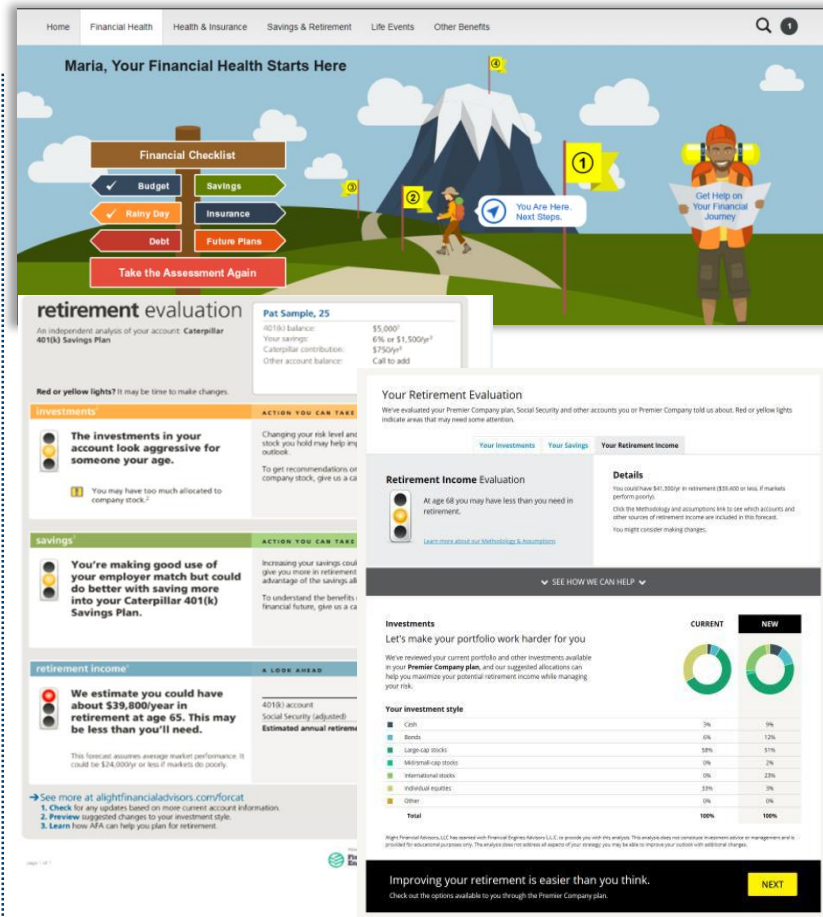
Home Financial Health Health & Insurance Savings & Retirement Life Events Other Benefits

1

Maria, Your Financial Health Starts Here

Financial Checklist

Budget Savings

Rainy Day Insurance

Debt Future Plans

Take the Assessment Again

④ ③ ② ①

You Are Here. Next Steps.

Get Help on Your Financial Journey

retirement evaluation

An independent analysis of your account: Caterpillar 401(k) Savings Plan

Pat Sample, 25

401(k) balance: $5,000¹

Your savings: 6% or $1,500/yr²

Caterpillar contribution: $750/yr³

Other account balance: Call to add

Red or yellow lights? It may be time to make changes.

investments

ACTION YOU CAN TAKE

The investments in your account look aggressive for someone your age.

You may have too much allocated to company stock.²

Changing your risk level and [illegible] stock you hold may help imp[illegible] outlook.

To get recommendations on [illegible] company stock, give us a ca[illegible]

savings

ACTION YOU CAN TAKE

You're making good use of your employer match but could do better with saving more into your Caterpillar 401(k) Savings Plan.

Increasing your savings coul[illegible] give you more in retirement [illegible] advantage of the savings all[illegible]

To understand the benefits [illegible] financial future, give us a ca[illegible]

retirement income

A LOOK AHEAD

We estimate you could have about $39,800/year in retirement at age 65. This may be less than you'll need.

This forecast assumes average market performance. It could be $24,000/yr or less if markets do poorly.

401(k) account

Social Security (adjusted)

Estimated annual retireme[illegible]

→See more at alightfinancialadvisors.com/forcat

1. Check for any updates based on more current account information.

2. Preview suggested changes to your investment style.

3. Learn how AFA can help you plan for retirement.

Your Retirement Evaluation

We've evaluated your Premier Company plan, Social Security and other accounts you or Premier Company told us about. Red or yellow lights indicate areas that may need some attention.

Your Investments Your Savings Your Retirement Income

Retirement Income Evaluation

At age 68 you may have less than you need in retirement.

Learn more about our Methodology & Assumptions

Details

You could have $41,500/yr in retirement ($30,400 or less, if markets perform poorly).

Click the Methodology and assumptions link to see which accounts and other sources of retirement income are included in this forecast.

You might consider making changes.

SEE HOW WE CAN HELP

Investments

Let's make your portfolio work harder for you

We've reviewed your current portfolio and other investments available in your Premier Company plan, and our suggested allocations can help you maximize your potential retirement income while managing your risk.

CURRENT NEW

Your investment style

| | CURRENT | NEW |
|---|---|---|
| Cash | 3% | 9% |
| Bonds | 6% | 12% |
| Large-cap stocks | 58% | 51% |
| Mid/small-cap stocks | 0% | 2% |
| International stocks | 0% | 23% |
| Individual equities | 33% | 3% |
| Other | 0% | 0% |
| Total | 100% | 100% |

Alight Financial Advisors, LLC has teamed with Financial Engines Advisors L.L.C. to provide you with this analysis. This analysis does not constitute investment advice or management and is provided for educational purposes only. The analysis does not address all aspects of your strategy; you may be able to improve your outlook with additional changes.

Improving your retirement is easier than you think.

Check out the options available to you through the Premier Company plan.

NEXT